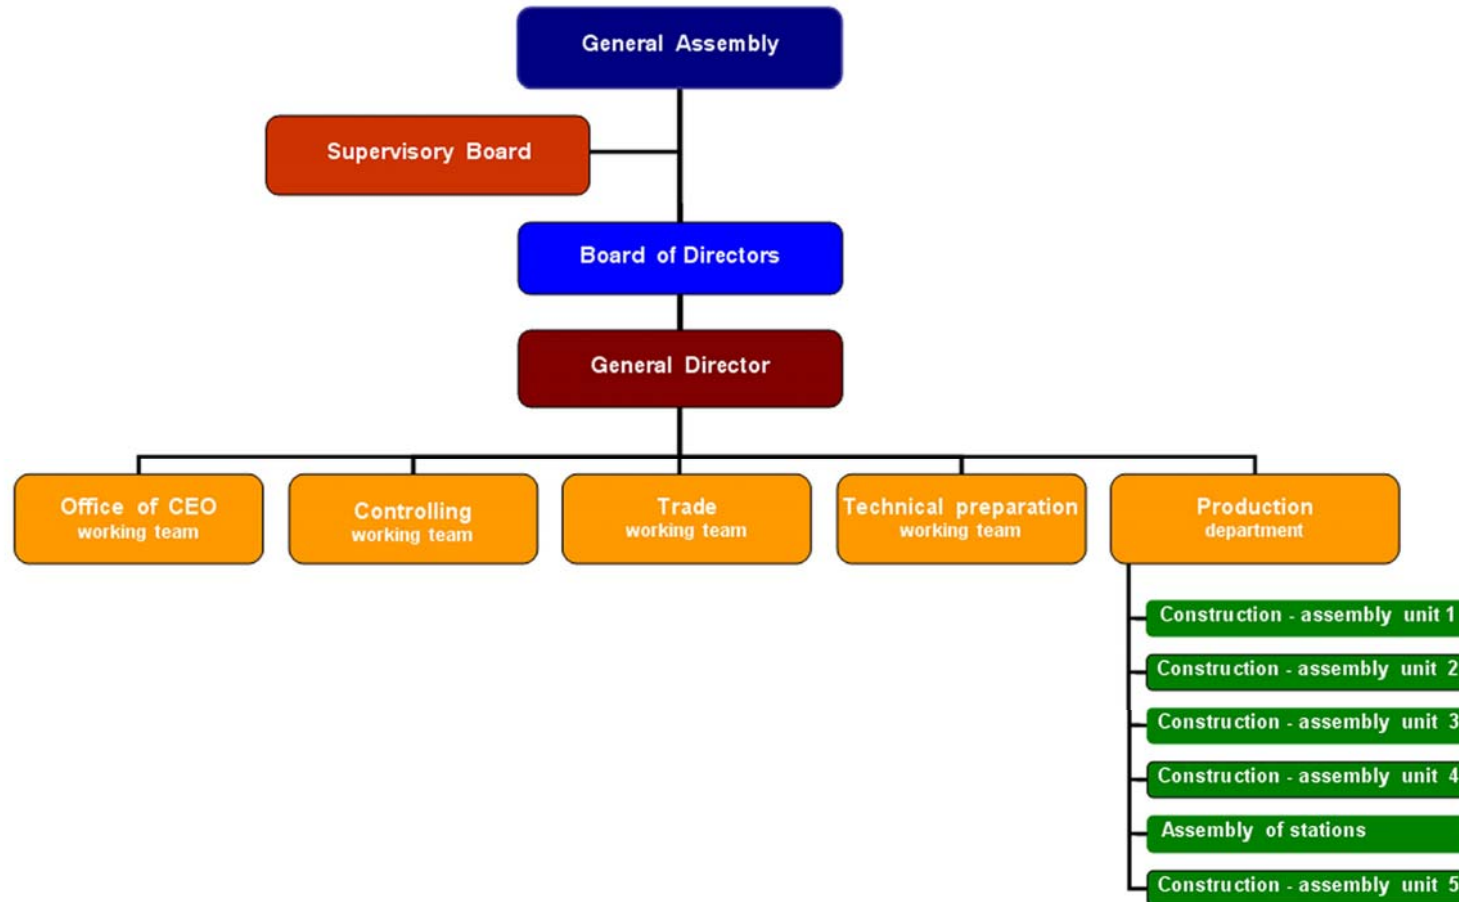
General Assembly

Supervisory Board

Board of Directors

General Director

Office of CEO
working team

Controlling
working team

Trade
working team

Technical preparation
working team

Production
department

Construction - assembly unit 1

Construction - assembly unit 2

Construction - assembly unit 3

Construction - assembly unit 4

Assembly of stations

Construction - assembly unit 5